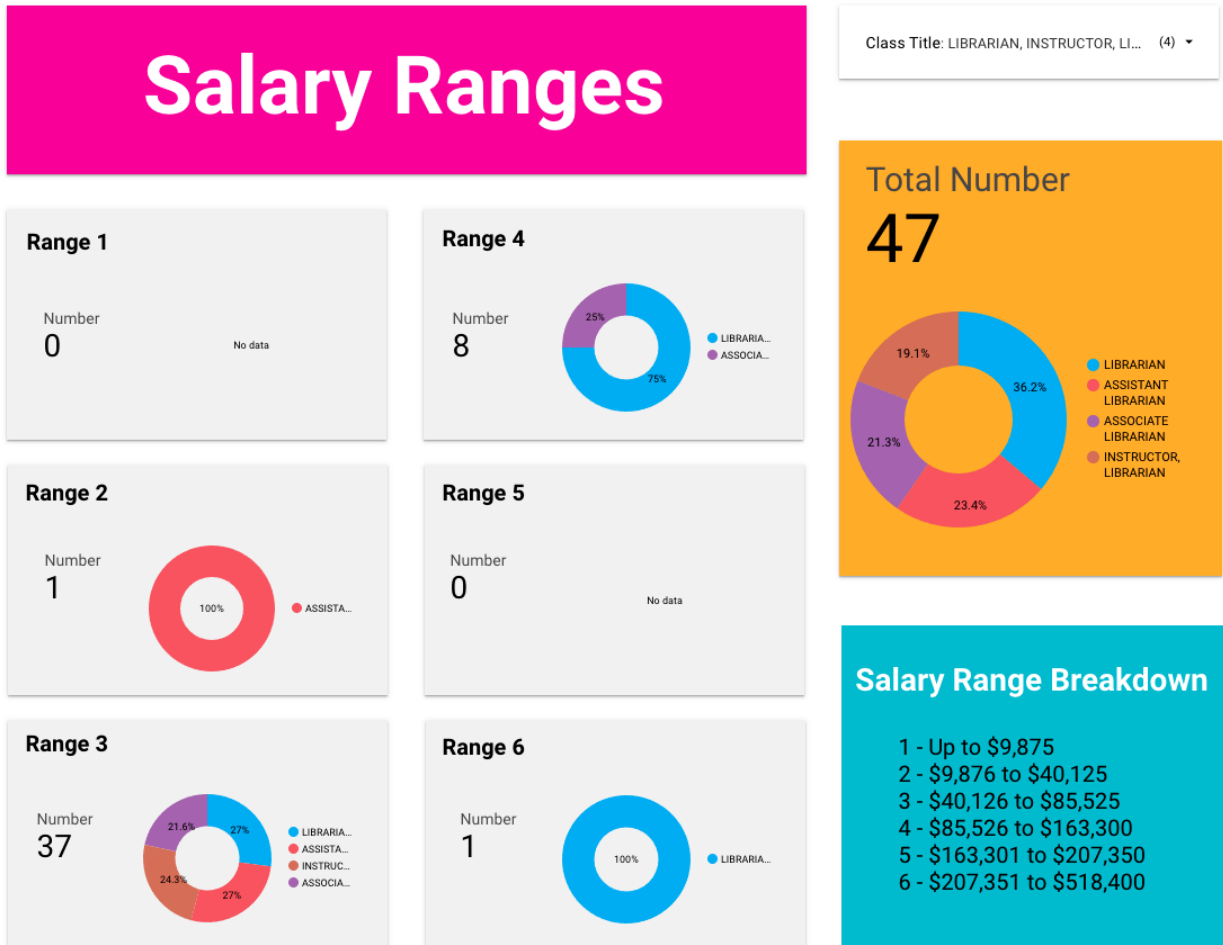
Salary Ranges

Class Title: LIBRARIAN, INSTRUCTOR, LI... (4)

Range 1

Number
0

No data

Range 4

Number
8

25%
75%

LIBRARIA...
ASSOCIA...

Total Number
47

19.1%
36.2%
21.3%
23.4%

LIBRARIAN
ASSISTANT LIBRARIAN
ASSOCIATE LIBRARIAN
INSTRUCTOR, LIBRARIAN

Range 2

Number
1

100%

ASSISTA...

Range 5

Number
0

No data

Salary Range Breakdown

1 - Up to $9,875
2 - $9,876 to $40,125
3 - $40,126 to $85,525
4 - $85,526 to $163,300
5 - $163,301 to $207,350
6 - $207,351 to $518,400

Range 3

Number
37

21.6%
27%
24.3%
27%

LIBRARIA...
ASSISTA...
INSTRUC...
ASSOCIA...

Range 6

Number
1

100%

LIBRARIA...